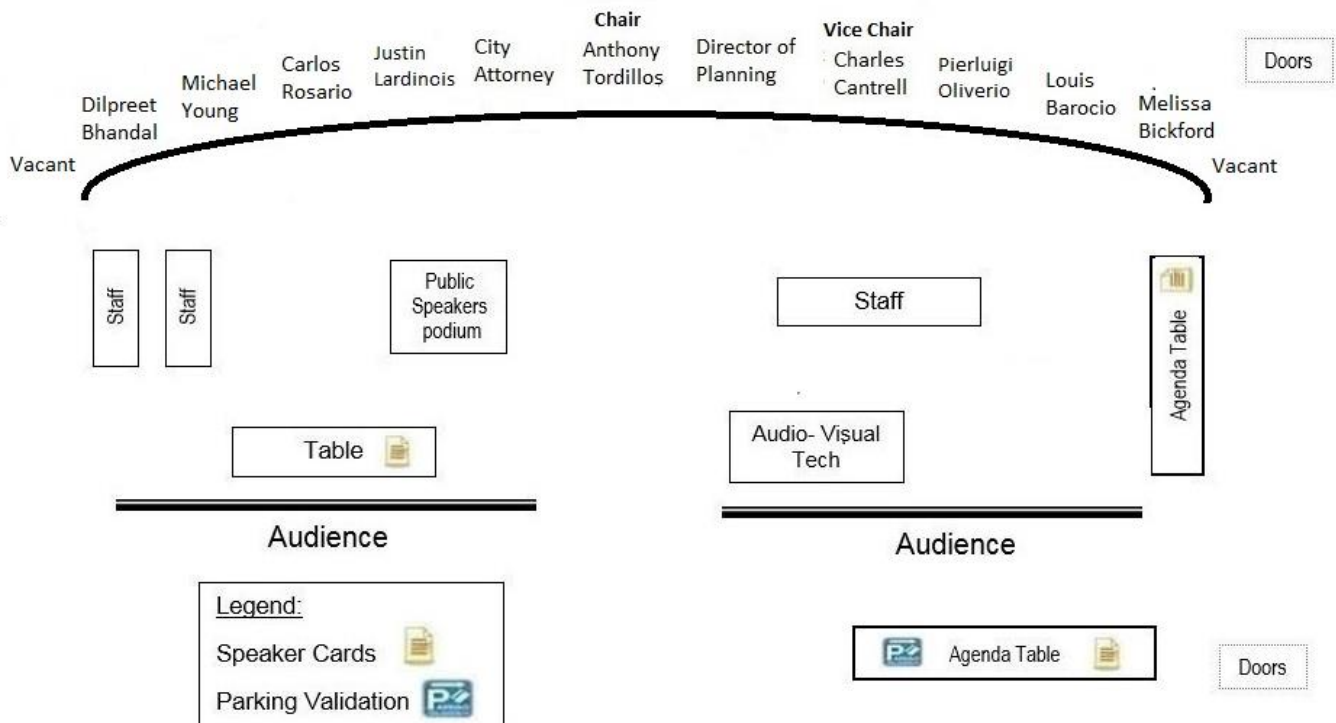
Vacant

Dilpreet Bhandal

Michael Young

Carlos Rosario

Justin Lardinois

City Attorney

Chair
Anthony Tordillos

Director of Planning

Vice Chair
Charles Cantrell

Pierluigi Oliverio

Louis Barocio

Melissa Bickford

Vacant

Doors

Staff

Staff

Public Speakers podium

Staff

Agenda Table

Audio- Visual Tech

Table

Audience

Audience

Legend:
Speaker Cards
Parking Validation

Agenda Table

Doors